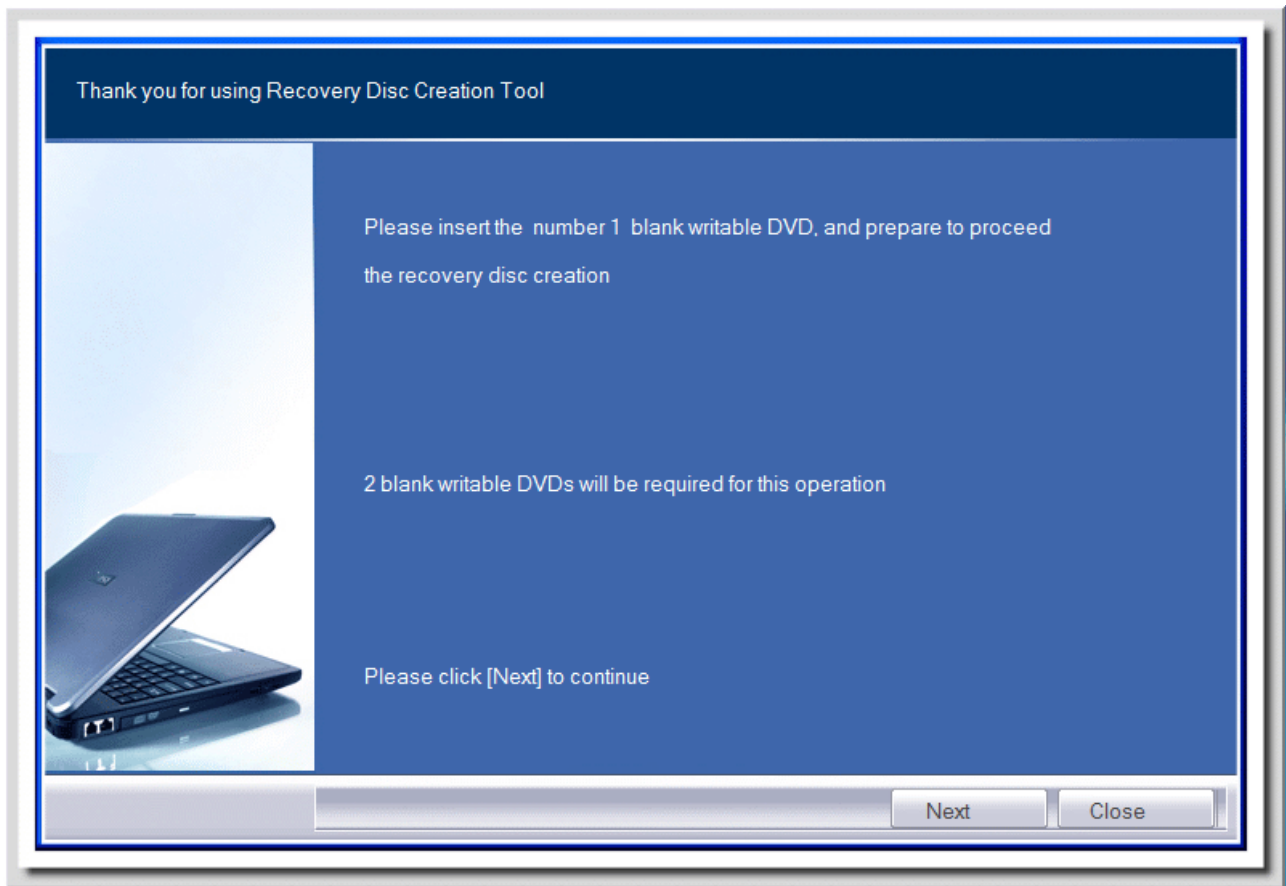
Thank you for using Recovery Disc Creation Tool

Please insert the number 1 blank writable DVD, and prepare to proceed the recovery disc creation

2 blank writable DVDs will be required for this operation

Please click [Next] to continue

Next

Close